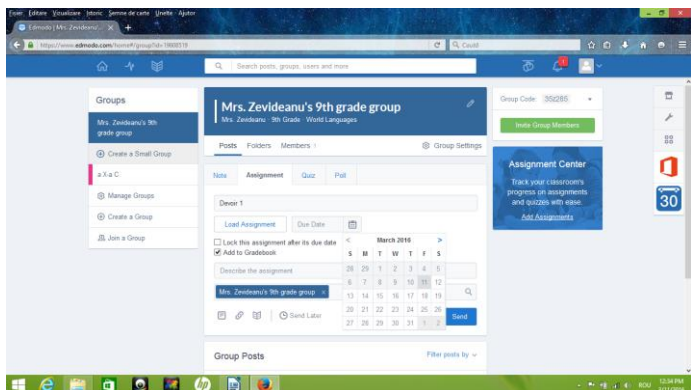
Fișier Editare Vizualizare Istoric Semne de carte Unelte Ajutor

Edmodo | Mrs. Zevideanu ×

https://www.edmodo.com/home#/group?id=16669519

Caută

Search posts, groups, users and more

Groups

Mrs. Zevideanu's 9th grade group

Create a Small Group

a X-a C

Manage Groups

Create a Group

Join a Group

Mrs. Zevideanu's 9th grade group

Mrs. Zevideanu · 9th Grade · World Languages

Posts Folders Members 1

Group Settings

Note Assignment Quiz Poll

Devoir 1

Load Assignment Due Date

Lock this assignment after its due date

Add to Gradebook

Describe the assignment

Mrs. Zevideanu's 9th grade group ×

Send Later

Send

| < | March 2016 | | | | | > |
|---|---|---|---|---|---|---|
| S | M | T | W | T | F | S |
| 28 | 29 | 1 | 2 | 3 | 4 | 5 |
| 6 | 7 | 8 | 9 | 10 | 11 | 12 |
| 13 | 14 | 15 | 16 | 17 | 18 | 19 |
| 20 | 21 | 22 | 23 | 24 | 25 | 26 |
| 27 | 28 | 29 | 30 | 31 | 1 | 2 |

Group Posts

Filter posts by

Group Code: 35t285

Invite Group Members

Assignment Center

Track your classroom's progress on assignments and quizzes with ease.

Add Assignments

30

ROU 12:34 PM